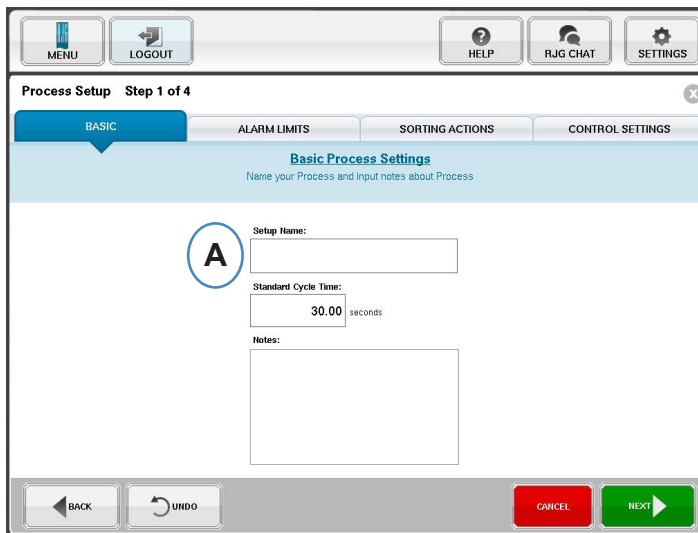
MENU
LOGOUT
HELP
RJG CHAT
SETTINGS

Process Setup Step 1 of 4

BASIC
ALARM LIMITS
SORTING ACTIONS
CONTROL SETTINGS

Basic Process Settings
Name your Process and input notes about Process

A

Setup Name:

Standard Cycle Time:
30.00 seconds

Notes:

BACK
UNDO
CANCEL
NEXT